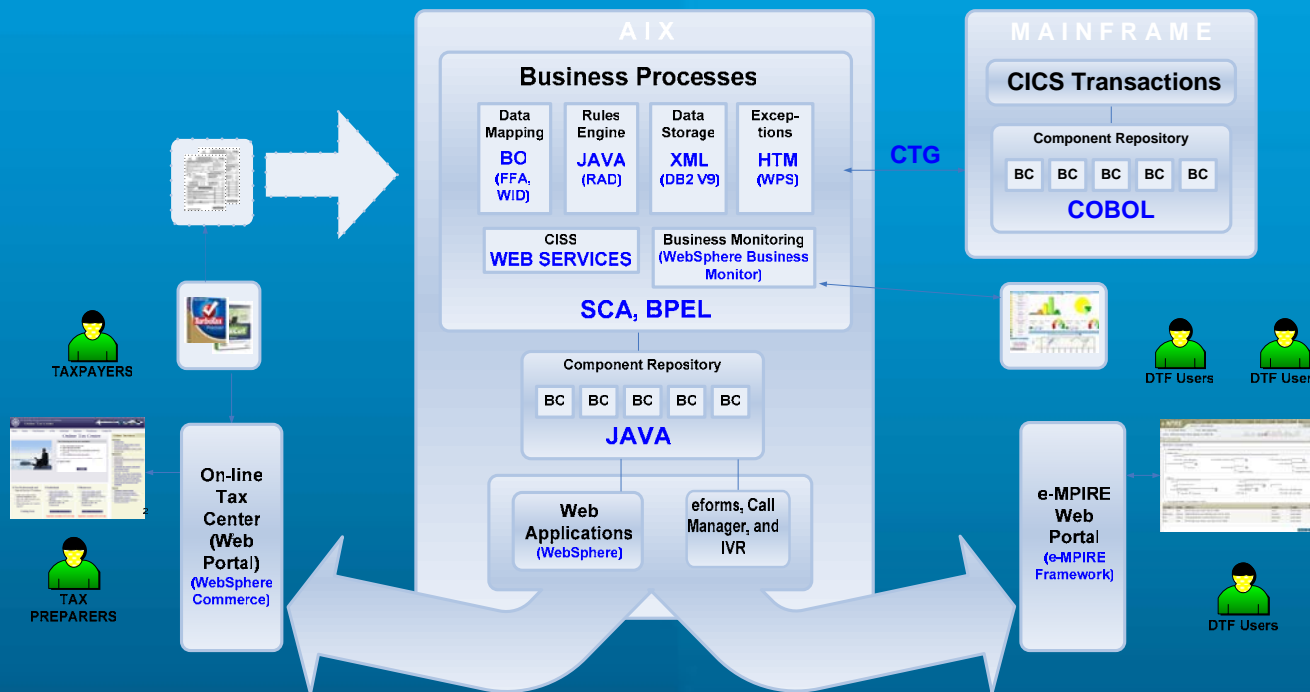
AIX

Business Processes

Data Mapping
BO
(FFA, WID)

Rules Engine
JAVA
(RAD)

Data Storage
XML
(DB2 V9)

Exceptions
HTM
(WPS)

CISS
WEB SERVICES

Business Monitoring
(WebSphere Business Monitor)

SCA, BPEL

Component Repository
BC BC BC BC BC
JAVA

Web Applications
(WebSphere)

eforms, Call Manager, and IVR

MAINFRAME

CICS Transactions

Component Repository
BC BC BC BC BC
COBOL

CTG

TAXPAYERS

TAX PREPARERS

On-line Tax Center (Web Portal)
(WebSphere Commerce)

e-MPIRE Web Portal
(e-MPIRE Framework)

DTF Users

DTF User

DTF Users